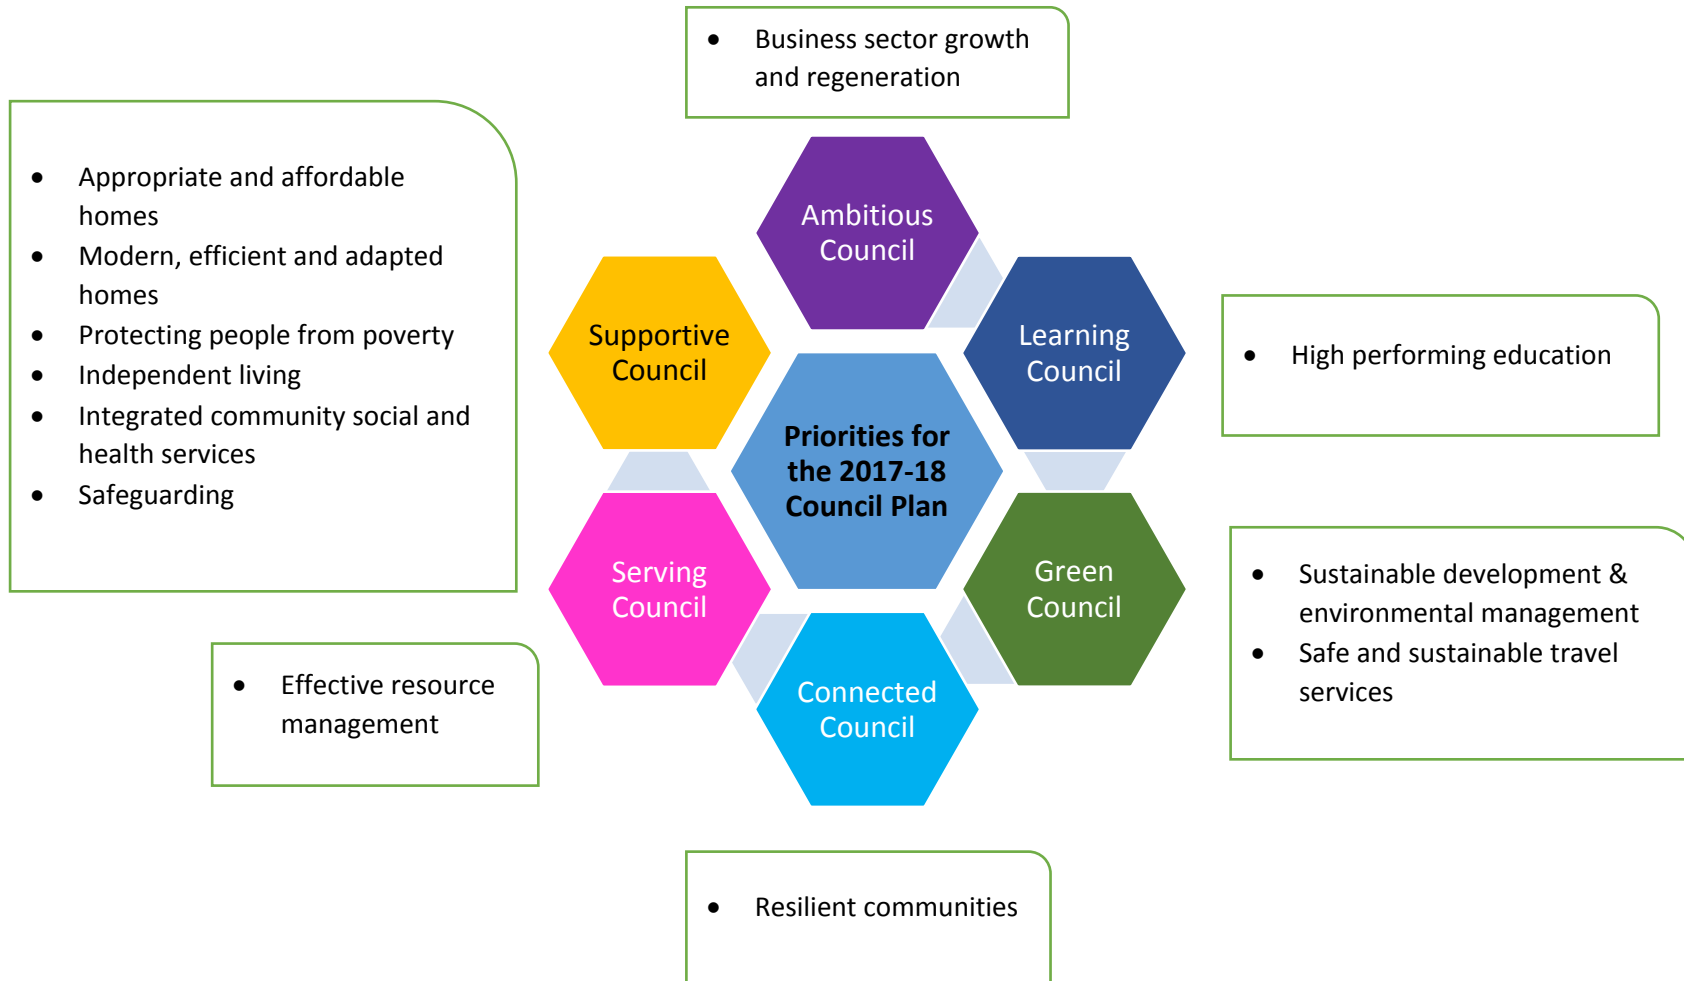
- Business sector growth and regeneration

- Appropriate and affordable homes
- Modern, efficient and adapted homes
- Protecting people from poverty
- Independent living
- Integrated community social and health services
- Safeguarding

Ambitious Council

Supportive Council

Learning Council

Priorities for the 2017-18 Council Plan

Serving Council

Green Council

Connected Council

- High performing education

- Sustainable development & environmental management
- Safe and sustainable travel services

- Effective resource management

- Resilient communities